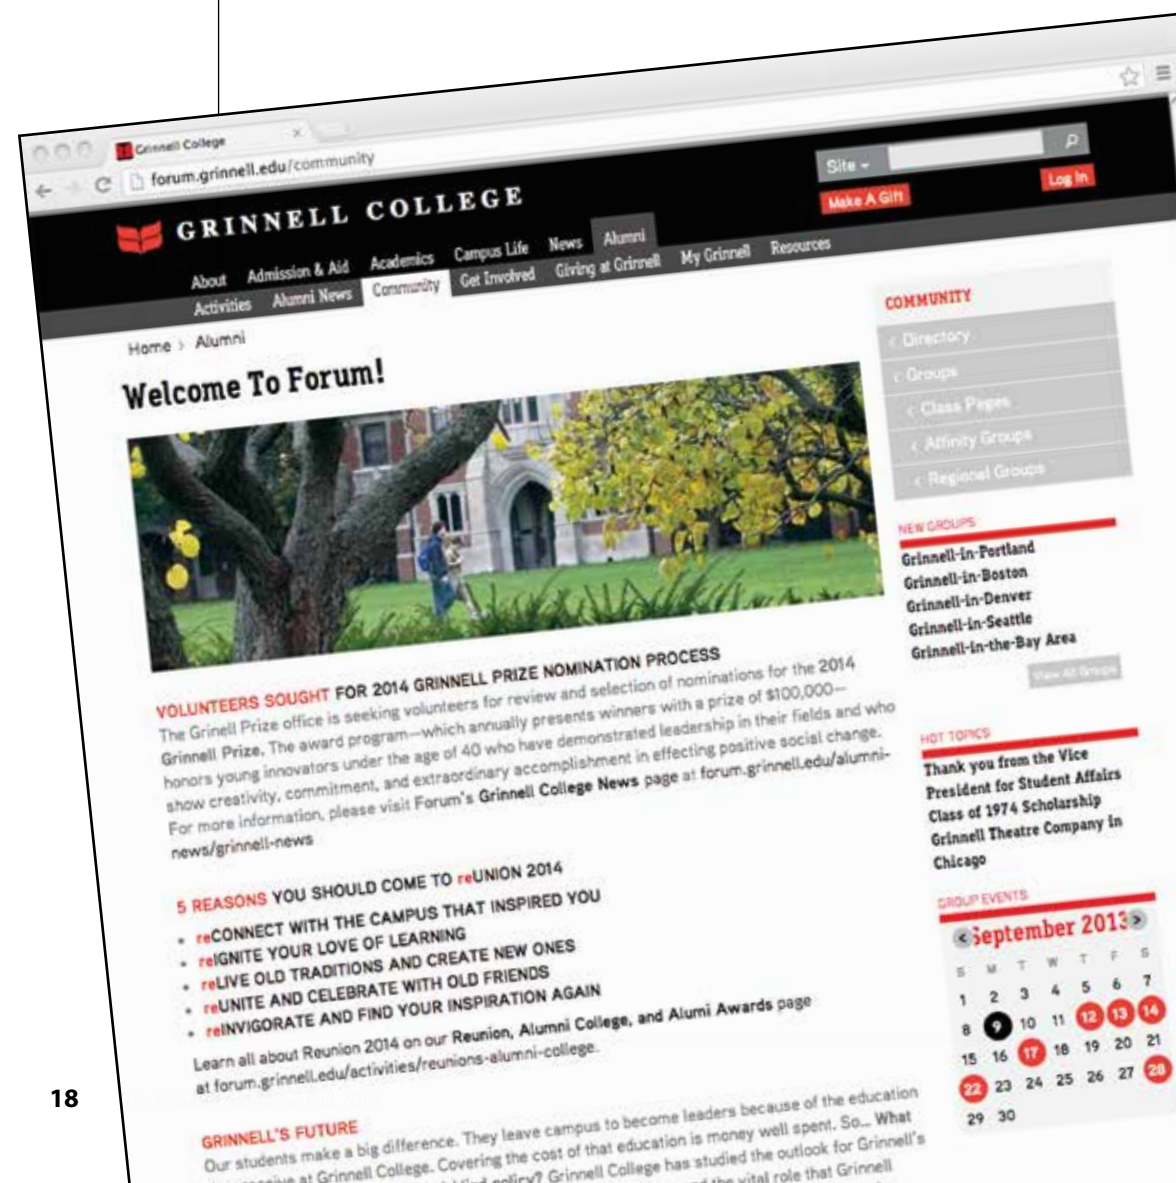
Grinnell College

forum.grinnell.edu/community

Site

Make A Gift

Log In

GRINNELL COLLEGE

About Admission & Aid Academics Campus Life News Alumni Get Involved Giving at Grinnell My Grinnell Resources

Activities Alumni News Community

Home > Alumni

Welcome To Forum!

VOLUNTEERS SOUGHT FOR 2014 GRINNELL PRIZE NOMINATION PROCESS
The Grinell Prize office is seeking volunteers for review and selection of nominations for the 2014 Grinnell Prize. The award program—which annually presents winners with a prize of \$100,000—honors young innovators under the age of 40 who have demonstrated leadership in their fields and who show creativity, commitment, and extraordinary accomplishment in effecting positive social change. For more information, please visit Forum's Grinnell College News page at forum.grinnell.edu/alumni-news/grinnell-news

5 REASONS YOU SHOULD COME TO reUNION 2014
reCONNECT WITH THE CAMPUS THAT INSPIRED YOU
reIGNITE YOUR LOVE OF LEARNING
reLIVE OLD TRADITIONS AND CREATE NEW ONES
reUNITE AND CELEBRATE WITH OLD FRIENDS
reINVIGORATE AND FIND YOUR INSPIRATION AGAIN

Learn all about Reunion 2014 on our Reunion, Alumni College, and Alumni Awards page at forum.grinnell.edu/activities/reunions-alumni-college.

GRINNELL'S FUTURE
Our students make a big difference. They leave campus to become leaders because of the education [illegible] at Grinnell College. Covering the cost of that education is money well spent. So... What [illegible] policy? Grinnell College has studied the outlook for Grinnell's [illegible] the vital role that Grinnell

COMMUNITY
Directory
Groups
Class Pages
Affinity Groups
Regional Groups

NEW GROUPS
Grinnell-in-Portland
Grinnell-in-Boston
Grinnell-in-Denver
Grinnell-in-Seattle
Grinnell-in-the-Bay Area
View All Groups

HOT TOPICS
Thank you from the Vice President for Student Affairs
Class of 1974 Scholarship
Grinnell Theatre Company in Chicago

GROUP EVENTS
September 2013

| S | M | T | W | T | F | S |
|---|---|---|---|---|---|---|
| 1 | 2 | 3 | 4 | 5 | 6 | 7 |
| 8 | 9 | 10 | 11 | 12 | 13 | 14 |
| 15 | 16 | 17 | 18 | 19 | 20 | 21 |
| 22 | 23 | 24 | 25 | 26 | 27 | 28 |
| 29 | 30 | | | | | |

18